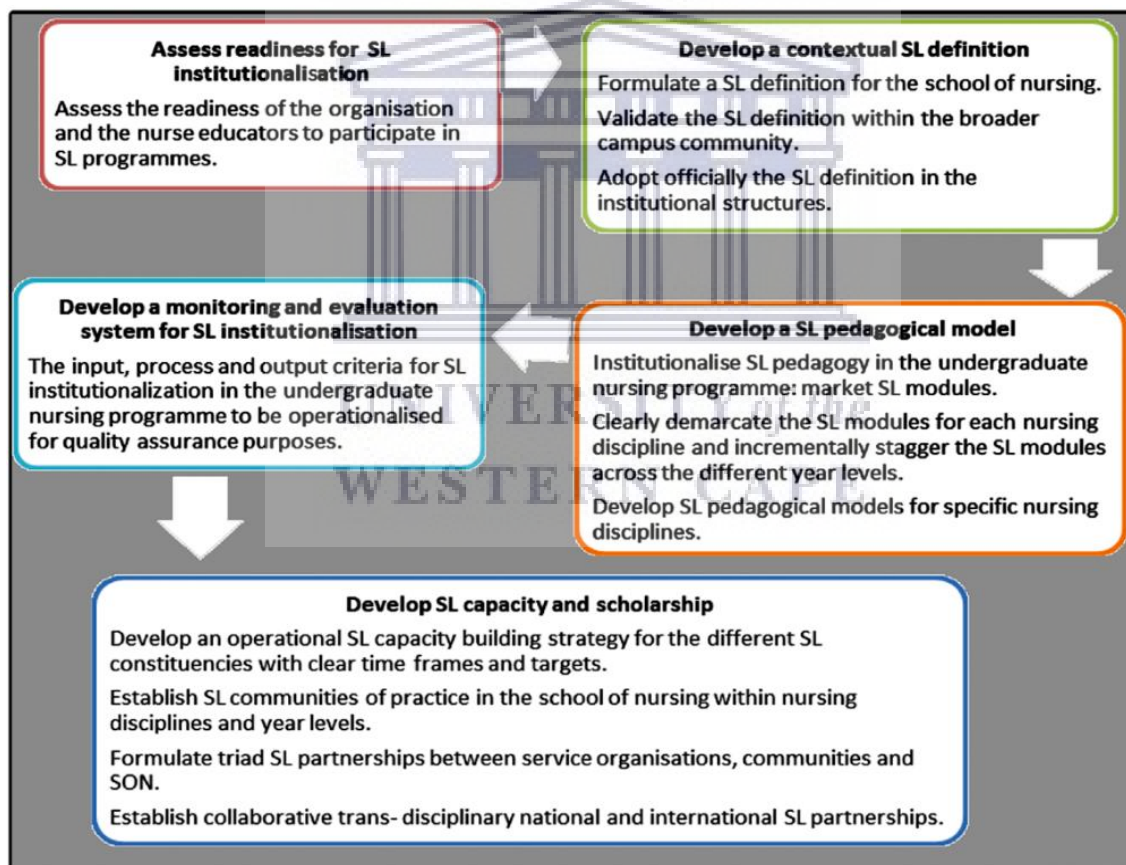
Assess readiness for SL institutionalisation

Assess the readiness of the organisation and the nurse educators to participate in SL programmes.

Develop a contextual SL definition

Formulate a SL definition for the school of nursing.

Validate the SL definition within the broader campus community.

Adopt officially the SL definition in the institutional structures.

Develop a monitoring and evaluation system for SL institutionalisation

The input, process and output criteria for SL institutionalization in the undergraduate nursing programme to be operationalised for quality assurance purposes.

Develop a SL pedagogical model

Institutionalise SL pedagogy in the undergraduate nursing programme: market SL modules.

Clearly demarcate the SL modules for each nursing discipline and incrementally stagger the SL modules across the different year levels.

Develop SL pedagogical models for specific nursing disciplines.

UNIVERSITY of the
WESTERN CAPE

Develop SL capacity and scholarship

Develop an operational SL capacity building strategy for the different SL constituencies with clear time frames and targets.

Establish SL communities of practice in the school of nursing within nursing disciplines and year levels.

Formulate triad SL partnerships between service organisations, communities and SON.

Establish collaborative trans- disciplinary national and international SL partnerships.